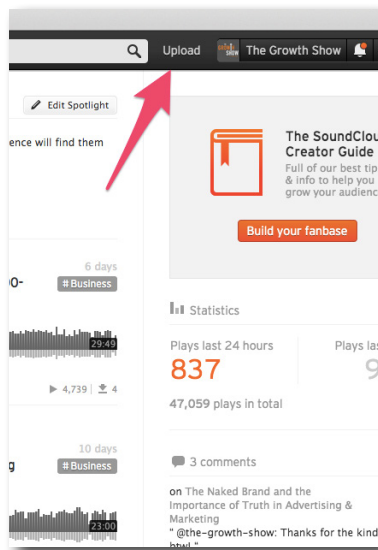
Upload
SHOW
The Growth Show

Edit Spotlight

ence will find them

The SoundClou
Creator Guide
Full of our best tip
& info to help you
grow your audience

Build your fanbase

6 days
0-
#Business
29:49
▶ 4,739 ⬆ 4

Statistics
Plays last 24 hours
837
Plays las
9
47,059 plays in total

10 days
g
#Business
23:00

3 comments
on The Naked Brand and the Importance of Truth in Advertising & Marketing
" @the-growth-show: Thanks for the kind
btw! "